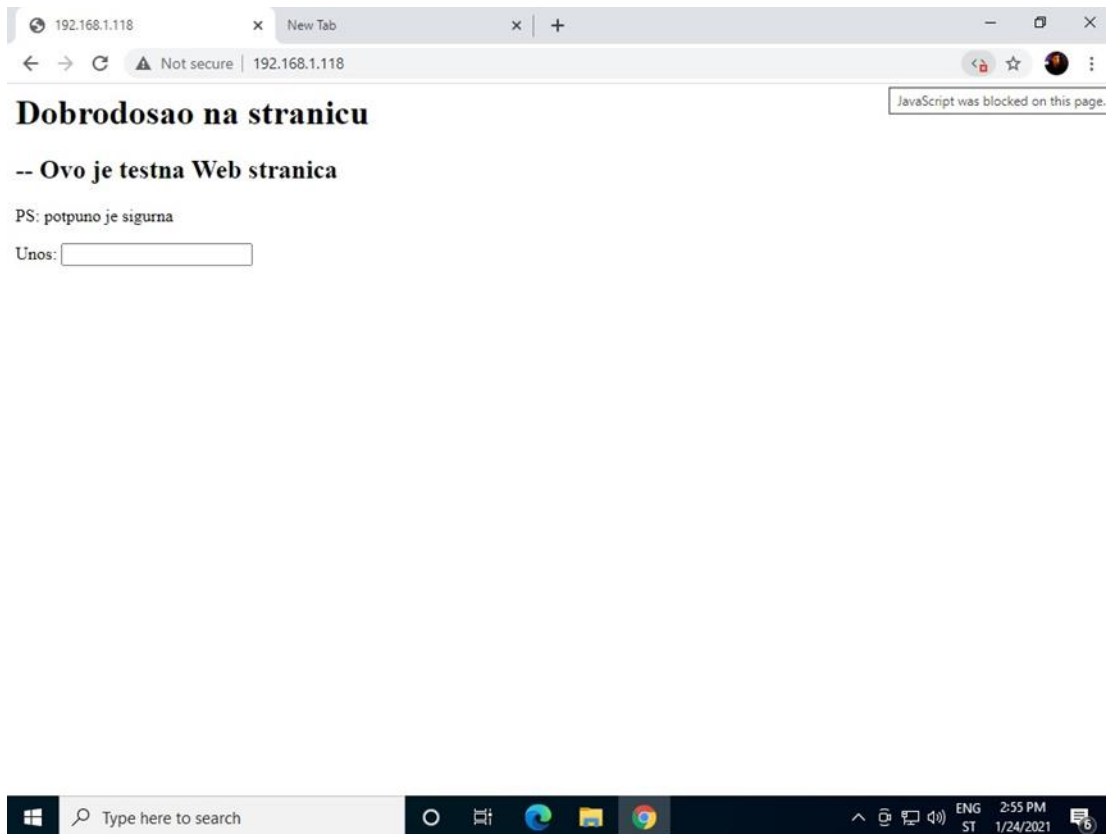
192.168.1.118
New Tab
Not secure | 192.168.1.118
JavaScript was blocked on this page.

Dobrodosao na stranicu

-- Ovo je testna Web stranica

PS: potpuno je sigurna

Unos:

Type here to search
ENG ST
2:55 PM 1/24/2021
6